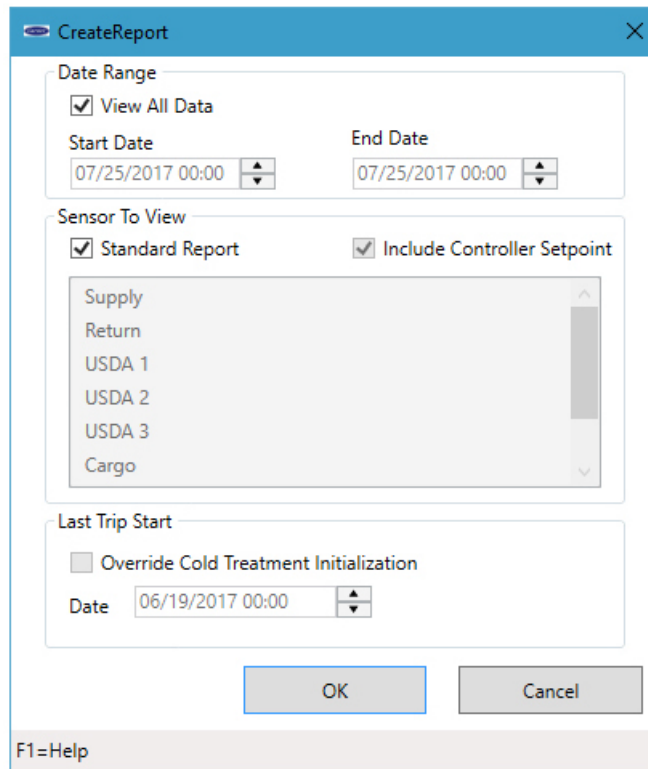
CreateReport

Date Range

View All Data

Start Date

07/25/2017 00:00

End Date

07/25/2017 00:00

Sensor To View

Standard Report

Include Controller Setpoint

Supply
Return
USDA 1
USDA 2
USDA 3
Cargo

Last Trip Start

Override Cold Treatment Initialization

Date 06/19/2017 00:00

OK

Cancel

F1=Help